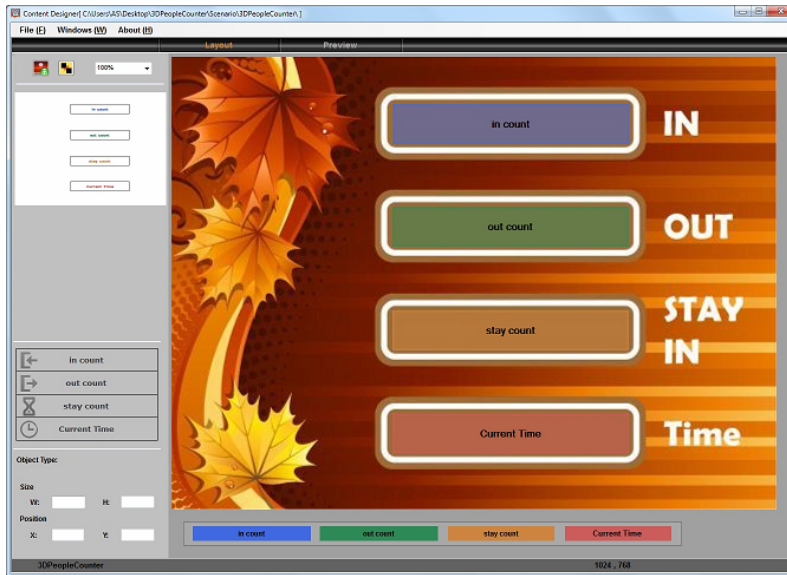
Content Designer[ C:\Users\AS\Desktop\3DPeopleCounter\Scenario\3DPeopleCounter\ ]

File (F) Windows (W) About (H)

Layout Preview

100%

in count
out count
stay count
Current Time

in count
out count
stay count
Current Time

Object Type:

Size
W: H:

Position
X: Y:

in count
IN
out count
OUT
stay count
STAY IN
Current Time
Time

in count out count stay count Current Time

3DPeopleCounter 1024 , 768